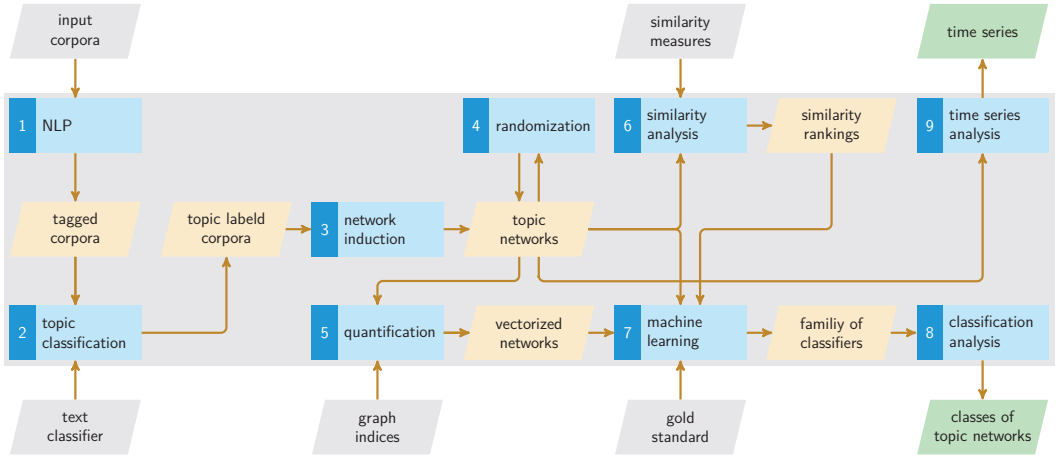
input corpora

similarity measures

time series

1 NLP

4 randomization

6 similarity analysis

similarity rankings

9 time series analysis

tagged corpora

topic labeld corpora

3 network induction

topic networks

2 topic classification

5 quantification

vectorized networks

7 machine learning

familiy of classifiers

8 classification analysis

text classifier

graph indices

gold standard

classes of topic networks